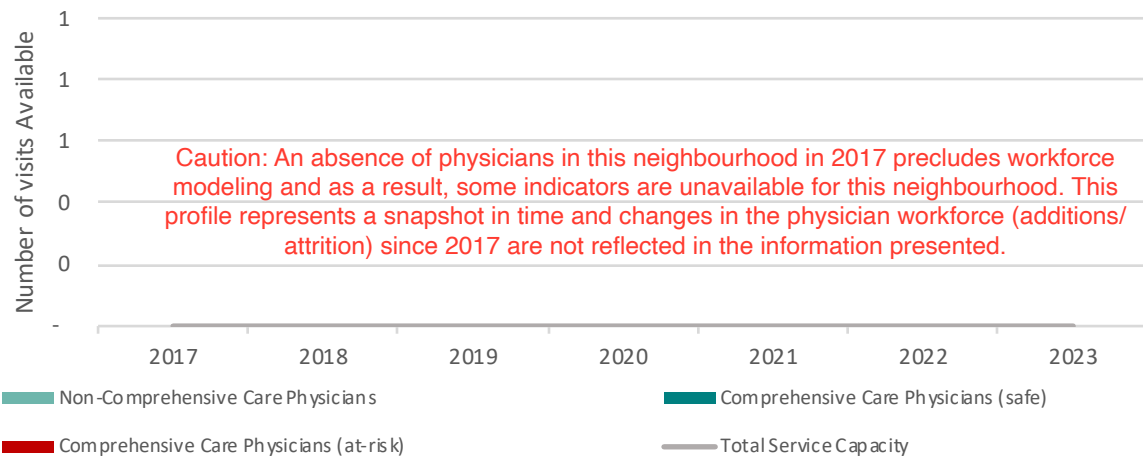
Number of visits Available

1
1
1
0
0
-

Caution: An absence of physicians in this neighbourhood in 2017 precludes workforce modeling and as a result, some indicators are unavailable for this neighbourhood. This profile represents a snapshot in time and changes in the physician workforce (additions/ attrition) since 2017 are not reflected in the information presented.

2017 2018 2019 2020 2021 2022 2023

Non-Comprehensive Care Physicians
Comprehensive Care Physicians (safe)
Comprehensive Care Physicians (at-risk)
Total Service Capacity